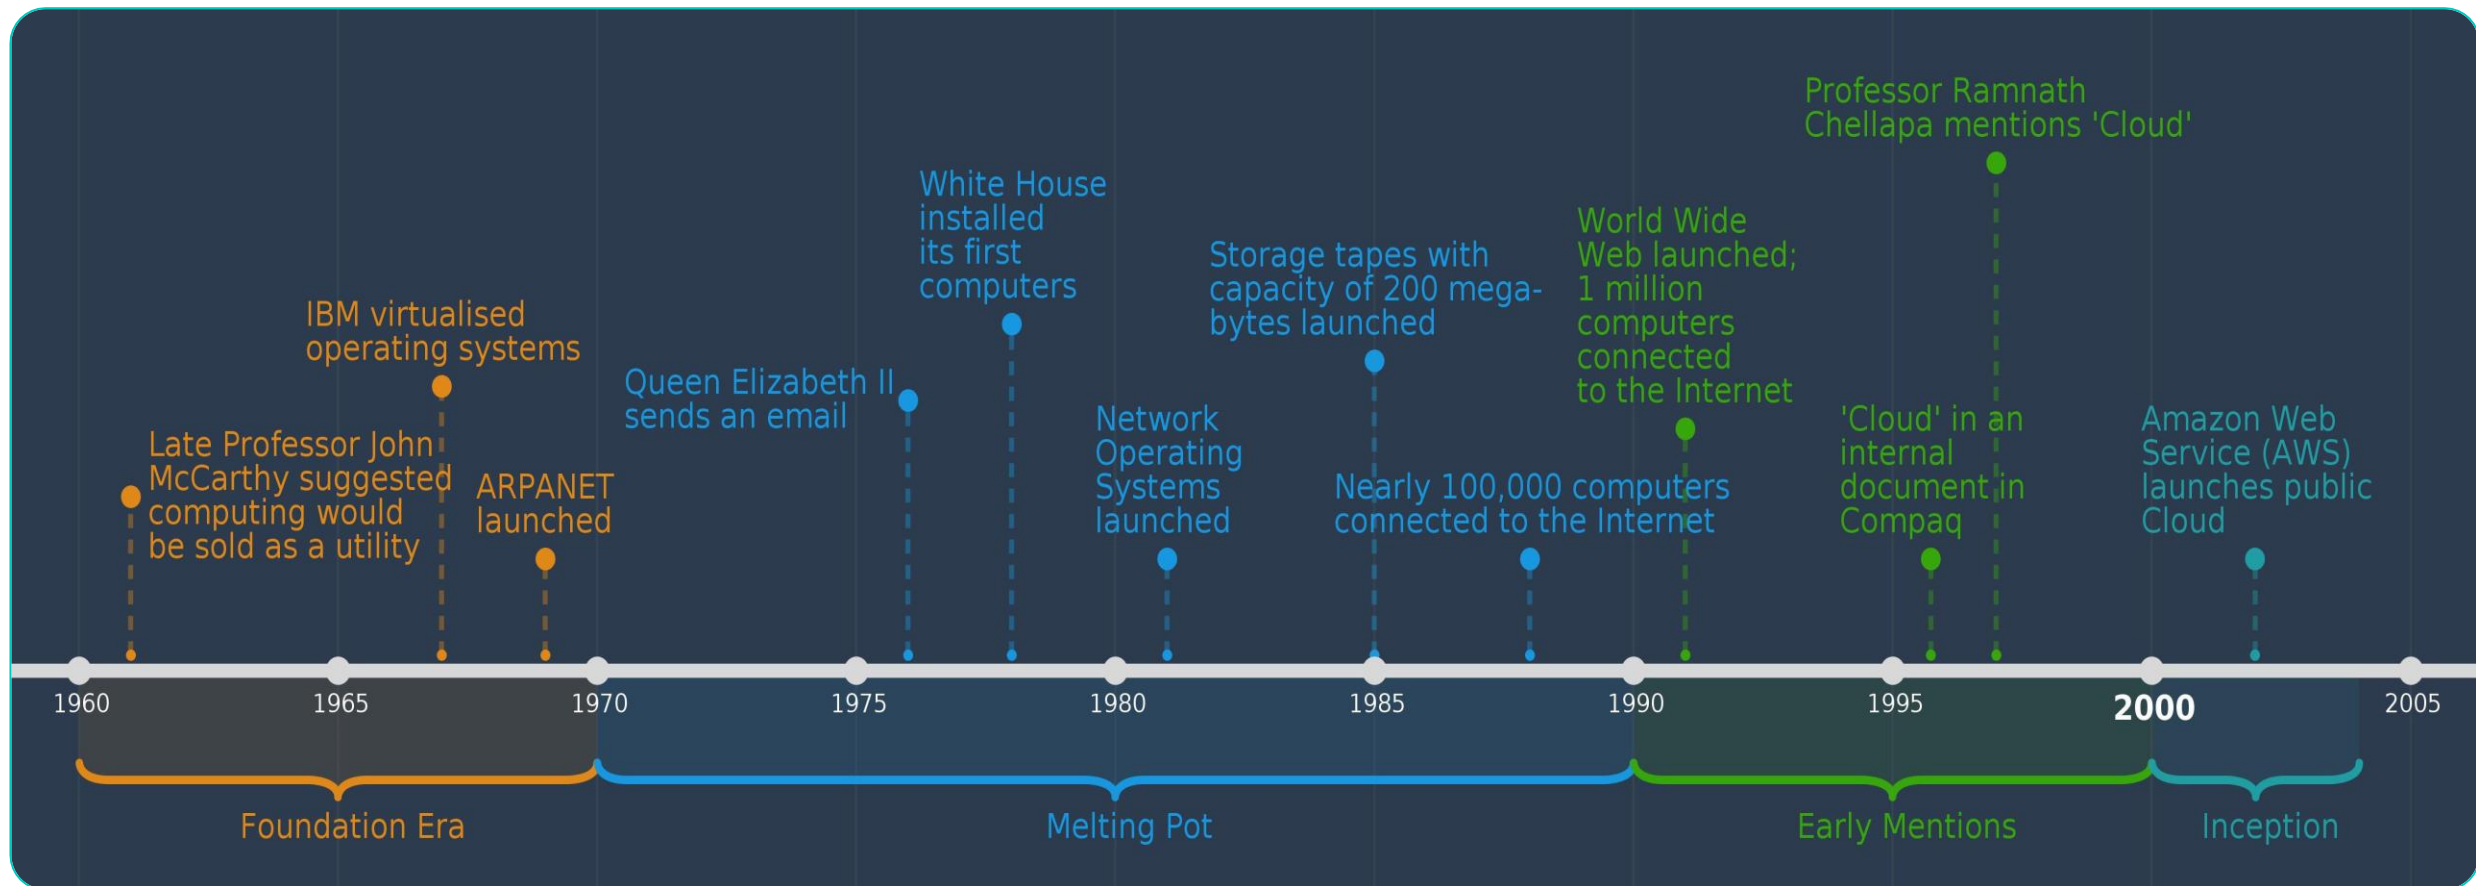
Professor Ramnath Chellapa mentions 'Cloud'

White House installed its first computers

World Wide Web launched; 1 million computers connected to the Internet

Storage tapes with capacity of 200 megabytes launched

IBM virtualised operating systems

Queen Elizabeth II sends an email

Late Professor John McCarthy suggested computing would be sold as a utility

ARPANET launched

Network Operating Systems launched

'Cloud' in an internal document in Compaq

Amazon Web Service (AWS) launches public Cloud

Nearly 100,000 computers connected to the Internet

1960 1965 1970 1975 1980 1985 1990 1995 2000 2005

Foundation Era

Melting Pot

Early Mentions

Inception